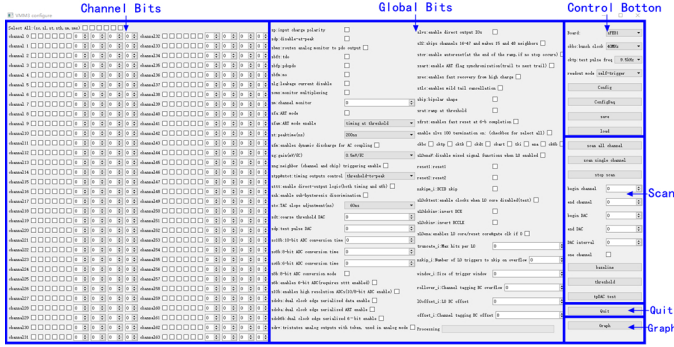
Channel Bits

Global Bits

Control Botton

Scan

Quit

Graph

Select All-(sc,sl,st,sth,sm,smx)

channel 0
channel 1
channel 2
channel 3
channel 4
channel 5
channel 6
channel 7
channel 8
channel 9
channel10
channel11
channel12
channel13
channel14
channel15
channel16
channel17
channel18
channel19
channel20
channel21
channel22
channel23
channel24
channel25
channel26
channel27
channel28
channel29
channel30
channel31

channel32
channel33
channel34
channel35
channel36
channel37
channel38
channel39
channel40
channel41
channel42
channel43
channel44
channel45
channel46
channel47
channel48
channel49
channel50
channel51
channel52
channel53
channel54
channel55
channel56
channel57
channel58
channel59
channel60
channel61
channel62
channel63

sp input charge polarity
sdp disable-a-t-peak
sbmx routes analog monitor to pdo output
sbft tdo
sbfp pdo
sbfm mo
slg leakage current disable
sm monitor multiplexing
sm channel monitor
sfa ART mode
sfam ART mode
timing at threshold
st peaktime(ns)
200ns
sfm enable dynamic discharge for AC coupling
sg gain(mV/fC)
0.5mV/fC
sng neighbor (channel and chip) triggering enable
stgphtet timing outputs control
threshold-to-peak
sttt enables direct-output logic(both timing and mDt)
ssh enables sub-hysteresis discrimination
stc TAC slope adjustment(ns)
60ns
sdt coarse threshold DAC
sdp test pulse DAC
sc10b 10-bit ADC conversion time
sc8b 8-bit ADC conversion time
sc6b 6-bit ADC conversion time
s8b 8-bit ADC conversion mode
s6b enables 6-bit ADC(requires sttt enabled)
sc10b enables high resolution ADCs(10/8-bit ADC enable)
sdcks dual clock edge serialized data enable
sdcka dual clock edge serialized ART enable
sdck6b dual clock edge serialized 6-bit enable
sdrv tristates analog outputs with token, used in analog mode

slvs enable direct output IOs
s32 skips channels 16-47 and makes 15 and 48 neighbors
stcr enable autoreset(at the end of the ramp,if no stop occurs)
ssart enable ART flag synchronization(trail to next trail)
srec enables fast recovery from high charge
sfrst enables mild tail cancellation
sbip bipolar shape
srat ramp at threshold
sfrst enables fast reset at 6-b completion
enable slvs 100 termination on: (checkbox for select all)
slvsbc
slvsbst
slvstp
slvstk
slvsdt
slvsart
slvstki
slvsena
slvs6b
slvsmcr
s10bitsdt enable 10-bit ADC for dt
s8bitsdt enable 8-bit ADC for dt
sDcmsbsf enable dual mixed signal functions when L0 enabled
reset1
reset2
nskipm_i BCID skip
sL0ckinv inverts BCID
sL0ckinv enable clocks when L0 core disabled
sL0dckinv invert BCK
sL0dckinv invert BCLK
sL0ena enable L0 core/reset coreAgate clk if 0
truncate_i Max hits per L0
nskip_i Number of L0 triggers to skip on overflow
window_i Size of trigger window
rollover_i Channel tagging BC rollover
L0offset_i L0 BC offset
offset_i Channel tagging BC offset
Processing

Board
VFB3
slts/bunch clock
40MHz
chip test pulse freq
0.5kHz
readout mode
self-trigger
Config
ConfigReg
save
load
scan all channel
scan single channel
stop scan
begin channel
end channel
begin DAC
end DAC
DAC interval
one channel
baseline
threshold
tpDAC test
Quit
Graph